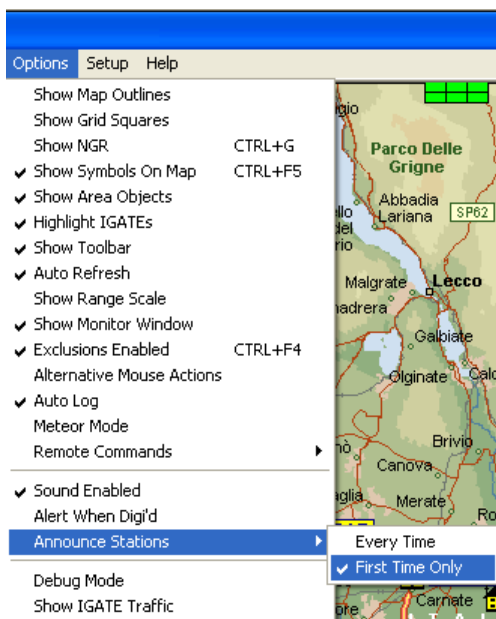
Options Setup Help

Show Map Outlines
Show Grid Squares
Show NGR CTRL+G
✔ Show Symbols On Map CTRL+F5
✔ Show Area Objects
✔ Highlight IGATEs
✔ Show Toolbar
✔ Auto Refresh
Show Range Scale
✔ Show Monitor Window
✔ Exclusions Enabled CTRL+F4
Alternative Mouse Actions
✔ Auto Log
Meteor Mode
Remote Commands

✔ Sound Enabled
Alert When Digi'd
Announce Stations

Debug Mode
Show IGATE Traffic

Every Time
✔ First Time Only

gio
Parco Delle Grigne
Abbadia Lariana
SP62
llo
del
rio
Malgrate
Lecco
nadrera
Galbiate
Olginate
Calc
Brivio
Canova
aglia
Merate
Ro
Carnate